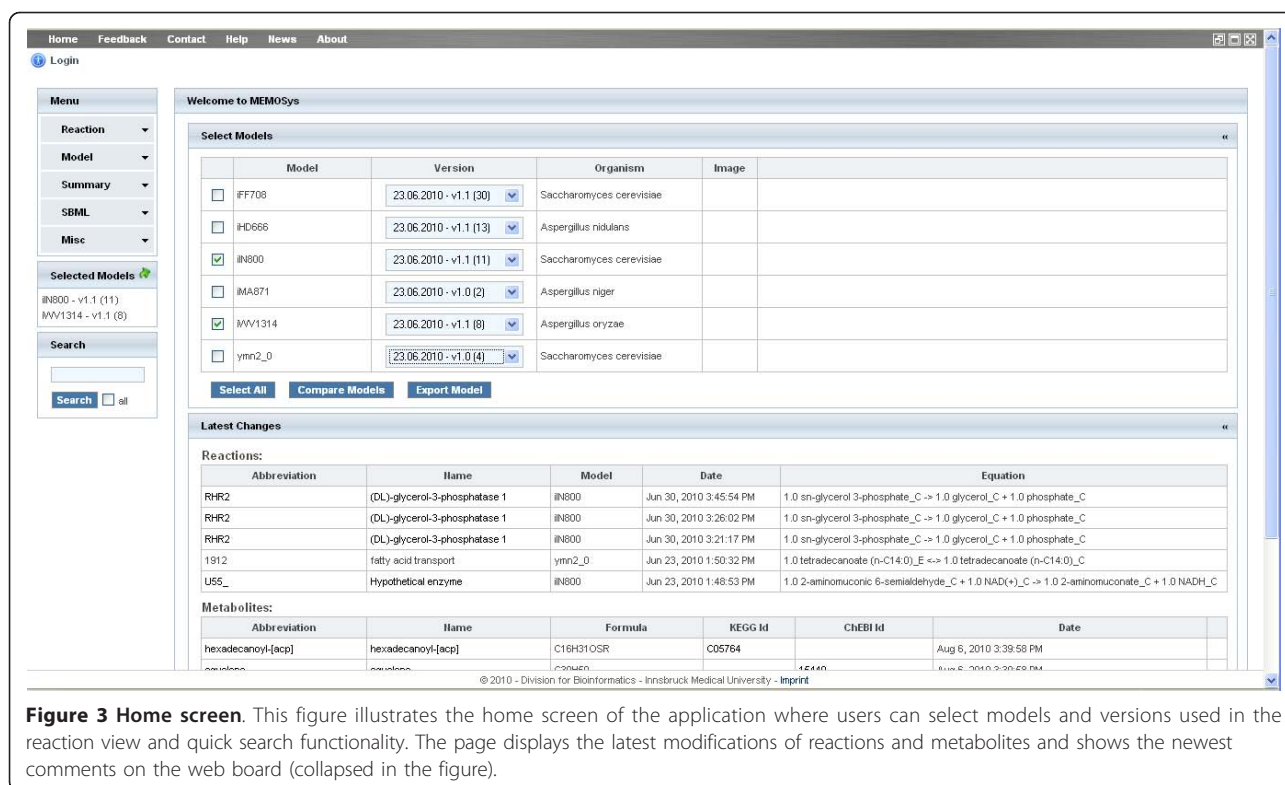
Home Feedback Contact Help News About

Login

Menu

Reaction

Model

Summary

SBML

Misc

Selected Models

iIN800 - v1.1 (11)
iWV1314 - v1.1 (8)

Search

Search all

Welcome to MEMOSys

Select Models

| | Model | Version | Organism | Image |
|---|---|---|---|---|
| | iFF708 | 23.06.2010 - v1.1 (30) | Saccharomyces cerevisiae | |
| | iHD666 | 23.06.2010 - v1.1 (13) | Aspergillus nidulans | |
| ☑ | iIN800 | 23.06.2010 - v1.1 (11) | Saccharomyces cerevisiae | |
| | iMA871 | 23.06.2010 - v1.0 (2) | Aspergillus niger | |
| ☑ | iWV1314 | 23.06.2010 - v1.1 (8) | Aspergillus oryzae | |
| | ymn2_0 | 23.06.2010 - v1.0 (4) | Saccharomyces cerevisiae | |

Select All Compare Models Export Model

Latest Changes

Reactions:

| Abbreviation | Name | Model | Date | Equation |
|---|---|---|---|---|
| RHR2 | (DL)-glycerol-3-phosphatase 1 | iIN800 | Jun 30, 2010 3:45:54 PM | 1.0 sn-glycerol 3-phosphate_C -> 1.0 glycerol_C + 1.0 phosphate_C |
| RHR2 | (DL)-glycerol-3-phosphatase 1 | iIN800 | Jun 30, 2010 3:26:02 PM | 1.0 sn-glycerol 3-phosphate_C -> 1.0 glycerol_C + 1.0 phosphate_C |
| RHR2 | (DL)-glycerol-3-phosphatase 1 | iIN800 | Jun 30, 2010 3:21:17 PM | 1.0 sn-glycerol 3-phosphate_C -> 1.0 glycerol_C + 1.0 phosphate_C |
| 1912 | fatty acid transport | ymn2_0 | Jun 23, 2010 1:50:32 PM | 1.0 tetradecanoate (n-C14:0)_E <-> 1.0 tetradecanoate (n-C14:0)_C |
| U55_ | Hypothetical enzyme | iIN800 | Jun 23, 2010 1:48:53 PM | 1.0 2-aminomuconic 6-semialdehyde_C + 1.0 NAD(+)_C -> 1.0 2-aminomuconate_C + 1.0 NADH_C |

Metabolites:

| Abbreviation | Name | Formula | KEGG Id | ChEBI Id | Date |
|---|---|---|---|---|---|
| hexadecanoyl-[acp] | hexadecanoyl-[acp] | C16H31OSR | C05764 | | Aug 6, 2010 3:39:58 PM |
| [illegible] | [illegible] | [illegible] | | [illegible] | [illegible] |

© 2010 - Division for Bioinformatics - Innsbruck Medical University - Imprint

Figure 3 Home screen. This figure illustrates the home screen of the application where users can select models and versions used in the reaction view and quick search functionality. The page displays the latest modifications of reactions and metabolites and shows the newest comments on the web board (collapsed in the figure).